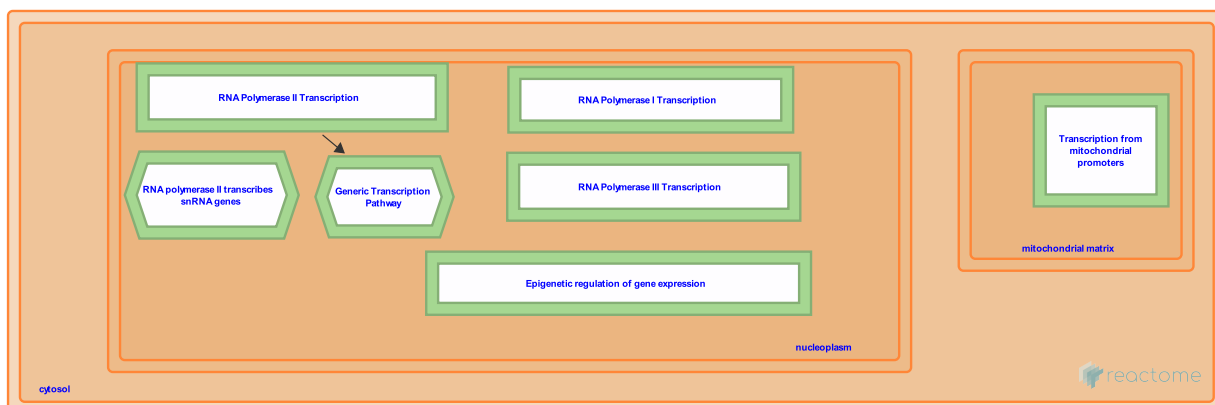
RNA Polymerase II Transcription

RNA Polymerase I Transcription

Transcription from mitochondrial promoters

RNA polymerase II transcribes snRNA genes

Generic Transcription Pathway

RNA Polymerase III Transcription

mitochondrial matrix

Epigenetic regulation of gene expression

nucleoplasm

cytosol

reactome